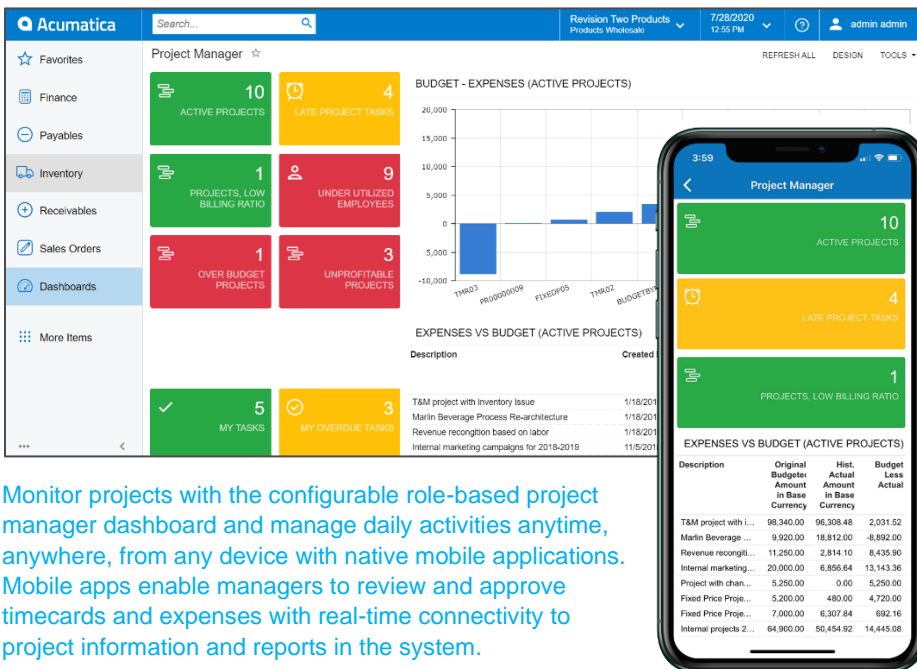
Acumatica

Search...

Revision Two Products
Products Wholesale

7/28/2020
12:55 PM

admin admin

Favorites
Finance
Payables
Inventory
Receivables
Sales Orders
Dashboards
More Items

Project Manager ☆

REFRESH ALL DESIGN TOOLS

10
ACTIVE PROJECTS

4
LATE PROJECT TASKS

1
PROJECTS, LOW BILLING RATIO

9
UNDER UTILIZED EMPLOYEES

1
OVER BUDGET PROJECTS

3
UNPROFITABLE PROJECTS

5
MY TASKS

3
MY OVERDUE TASKS

BUDGET - EXPENSES (ACTIVE PROJECTS)

20,000
15,000
10,000
5,000
0
-5,000
-10,000

TMR03 PR00000009 FIXEDP05 TMR02 BUDGETBY

EXPENSES VS BUDGET (ACTIVE PROJECTS)

| Description | Created |
|---|---|
| T&M project with inventory issue | 1/18/201 |
| Marlin Beverage Process Re-architecture | 1/18/201 |
| Revenue recognition based on labor | 1/18/201 |
| Internal marketing campaigns for 2018-2019 | 11/5/201 |

3:59

Project Manager

10
ACTIVE PROJECTS

4
LATE PROJECT TASKS

1
PROJECTS, LOW BILLING RATIO

EXPENSES VS BUDGET (ACTIVE PROJECTS)

| Description | Original Budgeted Amount in Base Currency | Hist. Actual Amount in Base Currency | Budget Less Actual |
|---|---|---|---|
| T&M project with i... | 98,340.00 | 96,308.48 | 2,031.52 |
| Marlin Beverage ... | 9,920.00 | 18,812.00 | -8,892.00 |
| Revenue recogniti... | 11,250.00 | 2,814.10 | 8,435.90 |
| Internal marketing... | 20,000.00 | 6,856.64 | 13,143.36 |
| Project with chan... | 5,250.00 | 0.00 | 5,250.00 |
| Fixed Price Proje... | 5,200.00 | 480.00 | 4,720.00 |
| Fixed Price Proje... | 7,000.00 | 6,307.84 | 692.16 |
| Internal projects 2... | 64,900.00 | 50,454.92 | 14,445.08 |

Monitor projects with the configurable role-based project manager dashboard and manage daily activities anytime, anywhere, from any device with native mobile applications. Mobile apps enable managers to review and approve timecards and expenses with real-time connectivity to project information and reports in the system.